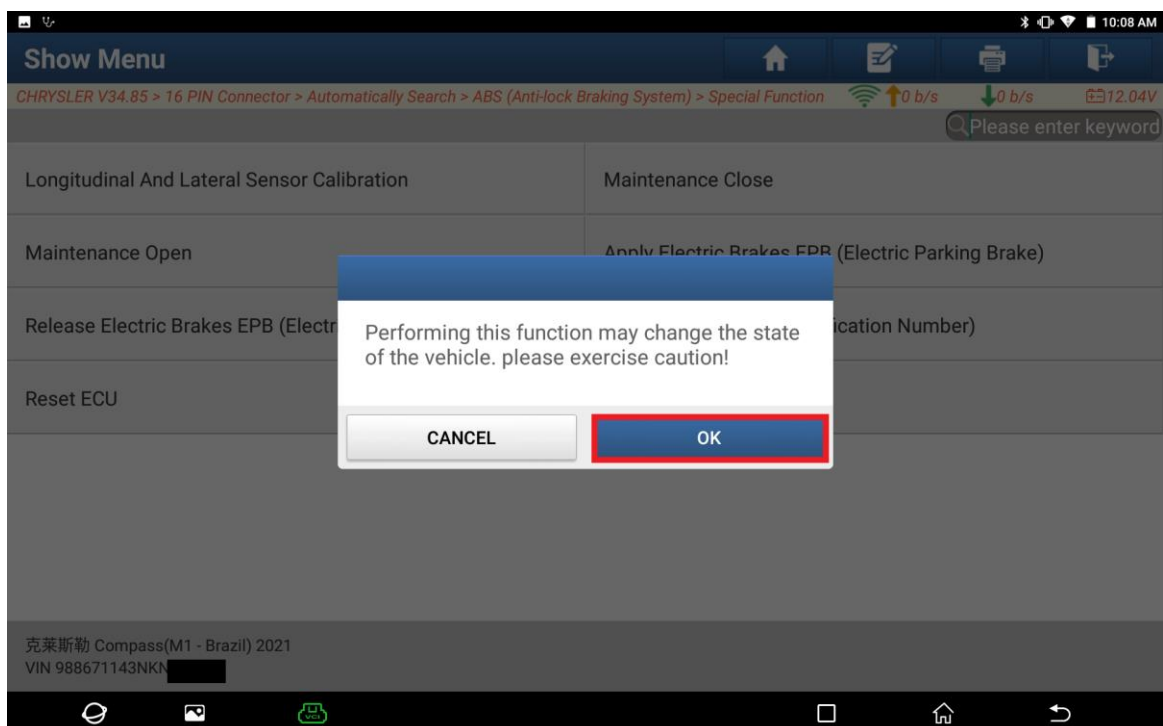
10:08 AM

Show Menu

CHRYSLER V34.85 > 16 PIN Connector > Automatically Search > ABS (Anti-lock Braking System) > Special Function

0 b/s

0 b/s

12.04V

Please enter keyword

Longitudinal And Lateral Sensor Calibration

Maintenance Close

Maintenance Open

Apply Electric Brakes EPB (Electric Parking Brake)

Release Electric Brakes EPB (Electr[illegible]

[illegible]ication Number)

Reset ECU

Performing this function may change the state of the vehicle. please exercise caution!

CANCEL

OK

克莱斯勒 Compass(M1 - Brazil) 2021
VIN 988671143NKN